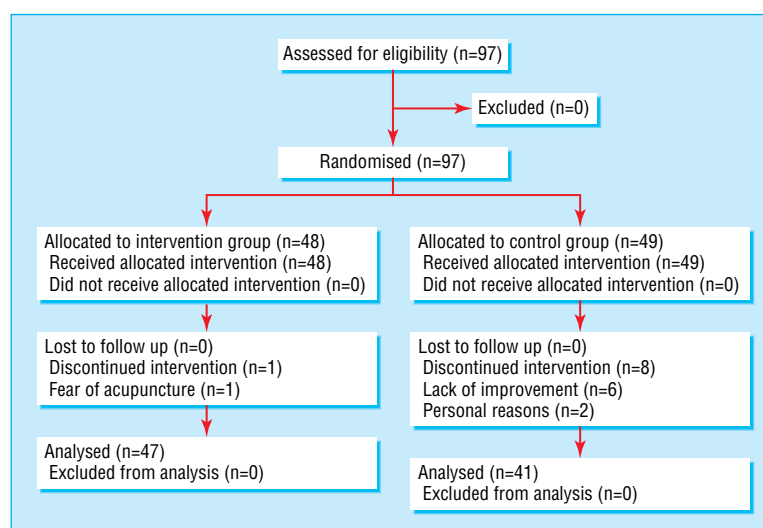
Assessed for eligibility (n=97)

Excluded (n=0)

Randomised (n=97)

Allocated to intervention group (n=48)
Received allocated intervention (n=48)
Did not receive allocated intervention (n=0)

Lost to follow up (n=0)
Discontinued intervention (n=1)
Fear of acupuncture (n=1)

Analysed (n=47)
Excluded from analysis (n=0)

Allocated to control group (n=49)
Received allocated intervention (n=49)
Did not receive allocated intervention (n=0)

Lost to follow up (n=0)
Discontinued intervention (n=8)
Lack of improvement (n=6)
Personal reasons (n=2)

Analysed (n=41)
Excluded from analysis (n=0)